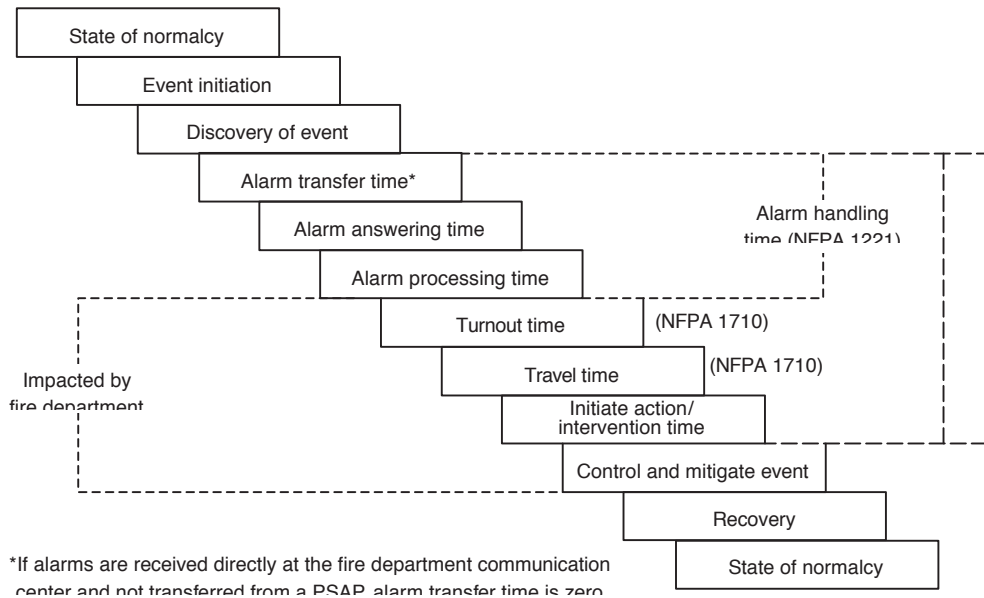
State of normalcy

Event initiation

Discovery of event

Alarm transfer time*

Alarm answering time

Alarm processing time

Alarm handling time (NFPA 1221)

Turnout time

(NFPA 1710)

Travel time

(NFPA 1710)

Impacted by fire department

Initiate action/ intervention time

Control and mitigate event

Recovery

State of normalcy

*If alarms are received directly at the fire department communication center and not transferred from a PSAP, alarm transfer time is zero.